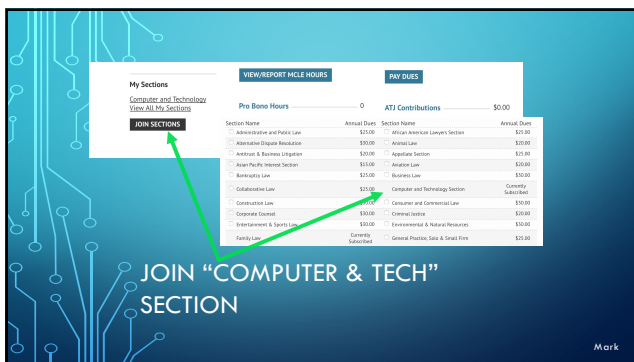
My Sections

Computer and Technology
View All My Sections

JOIN SECTIONS

VIEW/REPORT MCLE HOURS

PAY DUES

Pro Bono Hours 0

ATJ Contributions $0.00

| Section Name | Annual Dues | Section Name | Annual Dues |
|---|---|---|---|
| Administrative and Public Law | \$25.00 | African American Lawyers Section | \$25.00 |
| Alternative Dispute Resolution | \$30.00 | Animal Law | \$20.00 |
| Antitrust & Business Litigation | \$20.00 | Appellate Section | \$25.00 |
| Asian Pacific Interest Section | \$15.00 | Aviation Law | \$20.00 |
| Bankruptcy Law | \$25.00 | Business Law | \$30.00 |
| Collaborative Law | \$25.00 | Computer and Technology Section | Currently Subscribed |
| Construction Law | \$30.00 | Consumer and Commercial Law | \$30.00 |
| Corporate Counsel | \$30.00 | Criminal Justice | \$20.00 |
| Entertainment & Sports Law | \$30.00 | Environmental & Natural Resources | \$30.00 |
| Family Law | Currently Subscribed | General Practice, Solo & Small Firm | \$25.00 |

JOIN “COMPUTER & TECH” SECTION

Mark